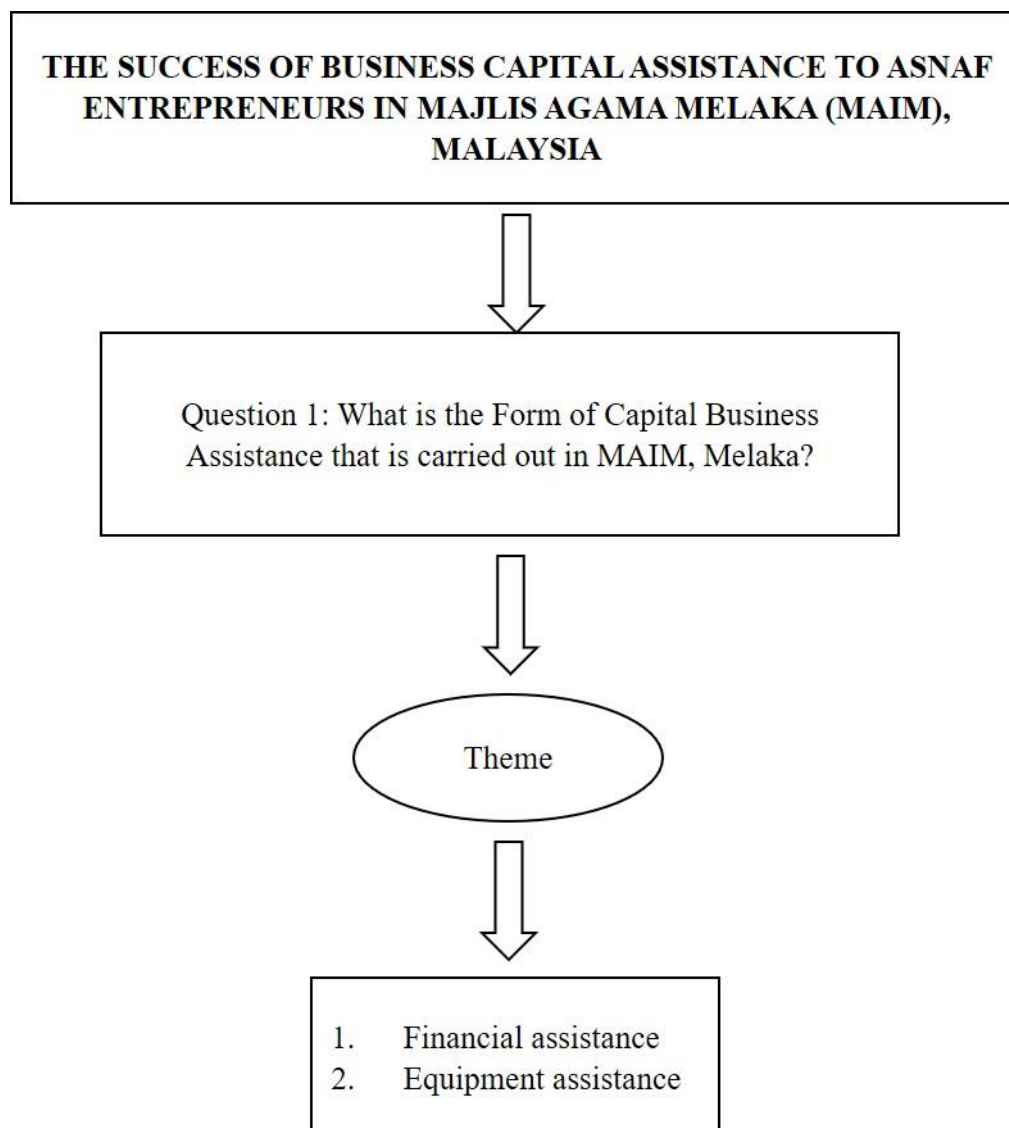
THE SUCCESS OF BUSINESS CAPITAL ASSISTANCE TO ASNAF ENTREPRENEURS IN MAJLIS AGAMA MELAKA (MAIM), MALAYSIA

Question 1: What is the Form of Capital Business Assistance that is carried out in MAIM, Melaka?

Theme

1. Financial assistance
2. Equipment assistance